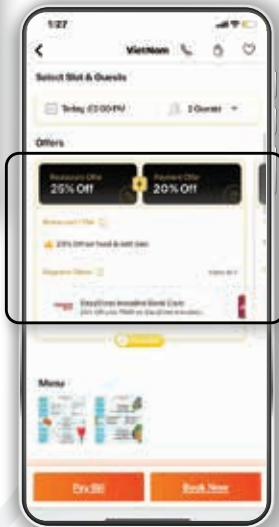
1:27

VietNom

Select Slot & Guests

Today, 03:00 PM

2 Guests

Offers

Restaurant Offer
25% Off

Payment Offer
20% Off

Restaurant Offer

25% Off on food & soft bev

Payment Offer

View All

EazyDiner IndusInd Bank Card

20% Off up to ₹500 on EazyDiner IndusInd

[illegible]

Menu

Pay Bill

Book Now